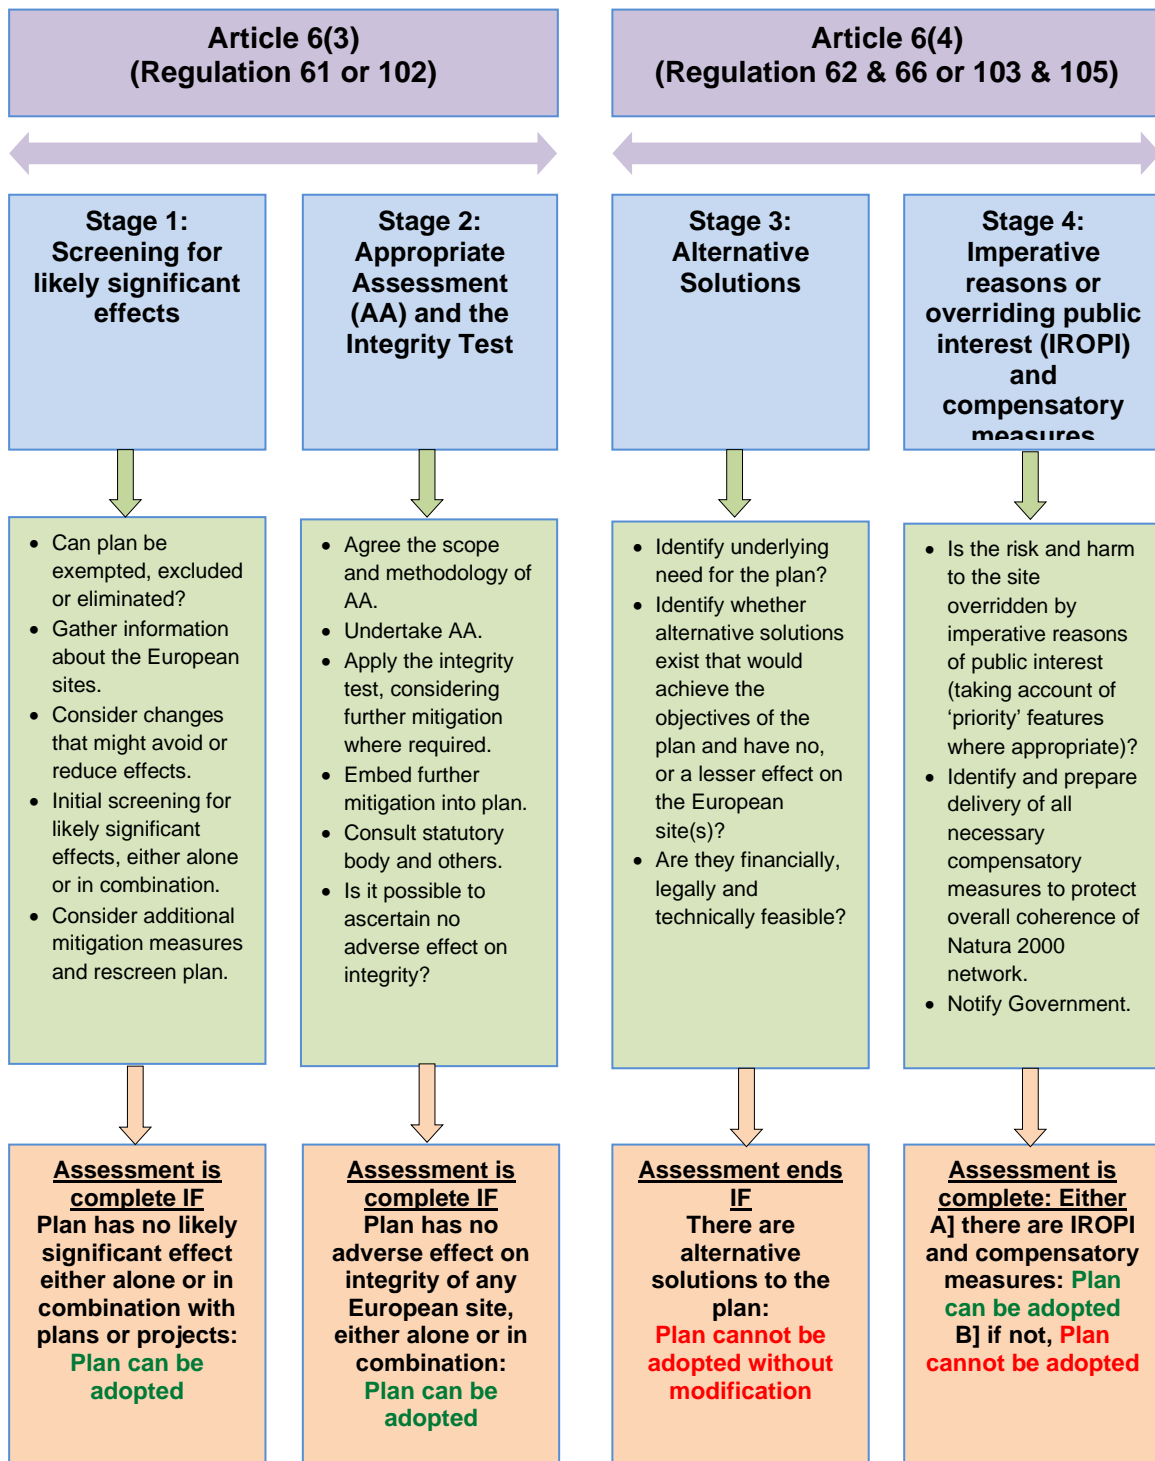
Article 6(3)
(Regulation 61 or 102)

Article 6(4)
(Regulation 62 & 66 or 103 & 105)

Stage 1:
Screening for likely significant effects

Stage 2:
Appropriate Assessment (AA) and the Integrity Test

Stage 3:
Alternative Solutions

Stage 4:
Imperative reasons or overriding public interest (IROPI) and compensatory measures

- Can plan be exempted, excluded or eliminated?
- Gather information about the European sites.
- Consider changes that might avoid or reduce effects.
- Initial screening for likely significant effects, either alone or in combination.
- Consider additional mitigation measures and rescreen plan.

- Agree the scope and methodology of AA.
- Undertake AA.
- Apply the integrity test, considering further mitigation where required.
- Embed further mitigation into plan.
- Consult statutory body and others.
- Is it possible to ascertain no adverse effect on integrity?

- Identify underlying need for the plan?
- Identify whether alternative solutions exist that would achieve the objectives of the plan and have no, or a lesser effect on the European site(s)?
- Are they financially, legally and technically feasible?

- Is the risk and harm to the site overridden by imperative reasons of public interest (taking account of 'priority' features where appropriate)?
- Identify and prepare delivery of all necessary compensatory measures to protect overall coherence of Natura 2000 network.
- Notify Government.

Assessment is complete IF
Plan has no likely significant effect either alone or in combination with plans or projects:
Plan can be adopted

Assessment is complete IF
Plan has no adverse effect on integrity of any European site, either alone or in combination:
Plan can be adopted

Assessment ends IF
There are alternative solutions to the plan:
Plan cannot be adopted without modification

Assessment is complete: Either
A] there are IROPI and compensatory measures: Plan can be adopted
B] if not, Plan cannot be adopted